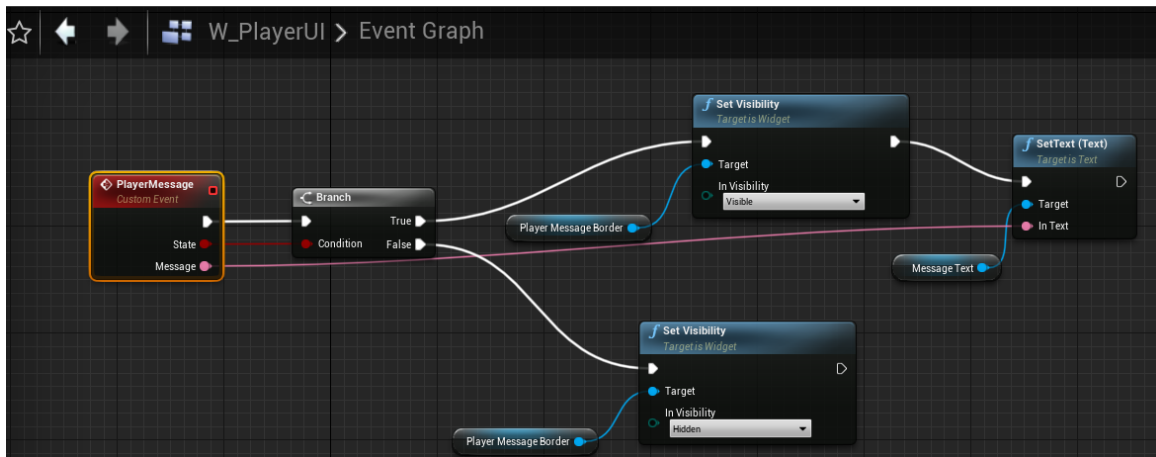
W_PlayerUI > Event Graph

PlayerMessage
Custom Event
State
Message

Branch
Condition
True
False

Set Visibility
Target is Widget
Target
In Visibility
Visible

Player Message Border

SetText (Text)
Target is Text
Target
In Text

Message Text

Set Visibility
Target is Widget
Target
In Visibility
Hidden

Player Message Border